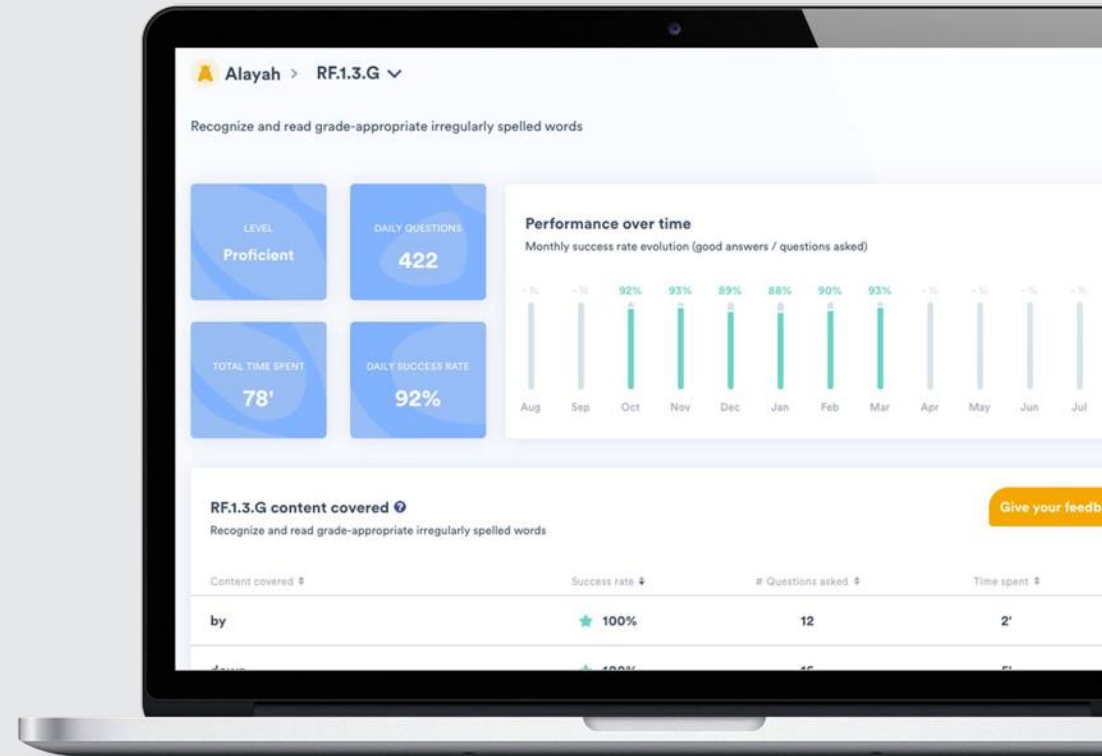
A Alayah > RF.1.3.G

Recognize and read grade-appropriate irregularly spelled words

LEVEL
Proficient

DAILY QUESTIONS
422

TOTAL TIME SPENT
78'

DAILY SUCCESS RATE
92%

Performance over time
Monthly success rate evolution (good answers / questions asked)

| - % | - % | 92% | 93% | 89% | 88% | 90% | 93% | - % | - % | - % | - % |
|---|---|---|---|---|---|---|---|---|---|---|---|
| Aug | Sep | Oct | Nov | Dec | Jan | Feb | Mar | Apr | May | Jun | Jul |

RF.1.3.G content covered
Recognize and read grade-appropriate irregularly spelled words

Give your feedb

| Content covered | Success rate | # Questions asked | Time spent |
|---|---|---|---|
| by | 100% | 12 | 2' |
| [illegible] | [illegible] | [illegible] | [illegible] |